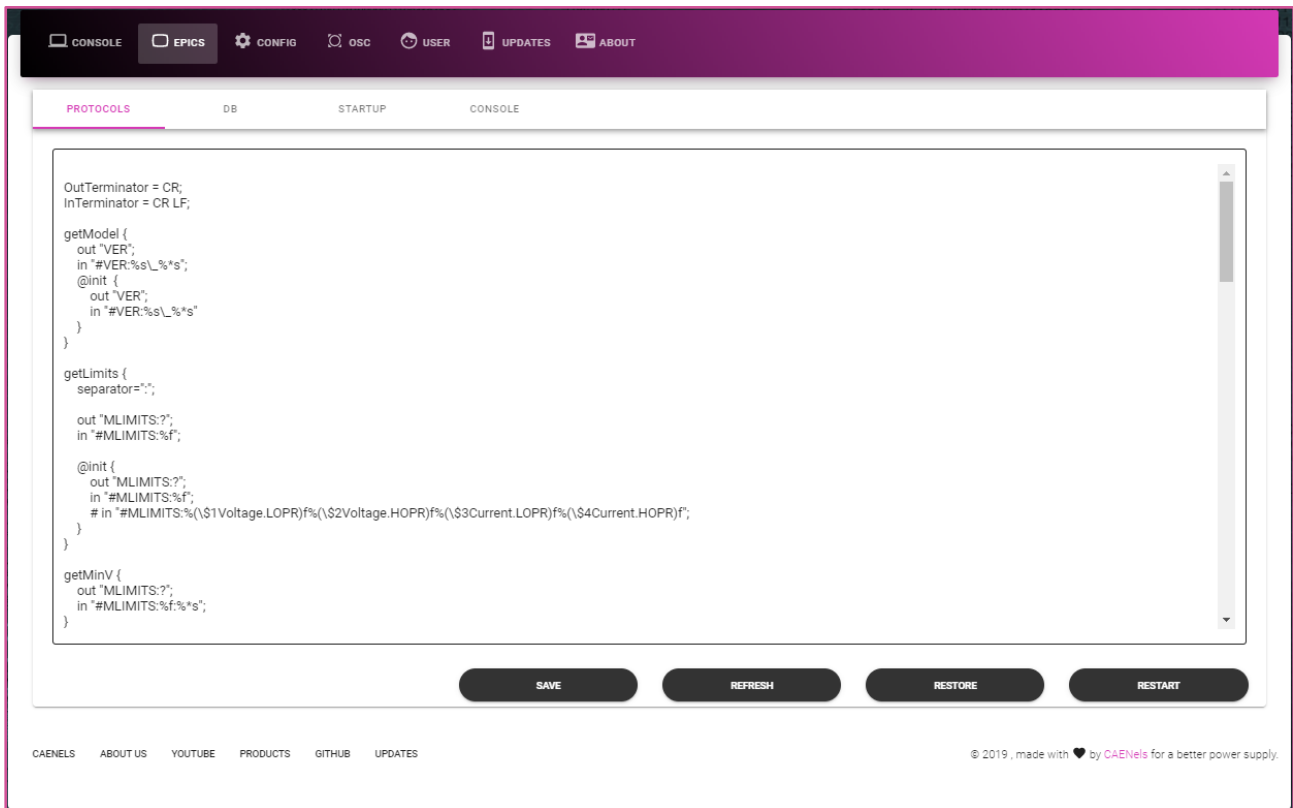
CONSOLE EPICS CONFIG OSC USER UPDATES ABOUT

PROTOCOLS DB STARTUP CONSOLE

OutTerminator = CR;
InTerminator = CR LF;

getModel {
out "VER";
in "#VER:%s\_%*s";
@init {
out "VER";
in "#VER:%s\_%*s"
}
}

getLimits {
separator=":";

out "MLIMITS:?";
in "#MLIMITS:%f";

@init {
out "MLIMITS:?";
in "#MLIMITS:%f";
# in "#MLIMITS:%(\$1Voltage.LOPR)f%(\$2Voltage.HOPR)f%(\$3Current.LOPR)f%(\$4Current.HOPR)f";
}
}

getMinV {
out "MLIMITS:?";
in "#MLIMITS:%f:%*s";
}

SAVE REFRESH RESTORE RESTART

CAENELS ABOUT US YOUTUBE PRODUCTS GITHUB UPDATES

© 2019 , made with ♥ by CAENels for a better power supply.